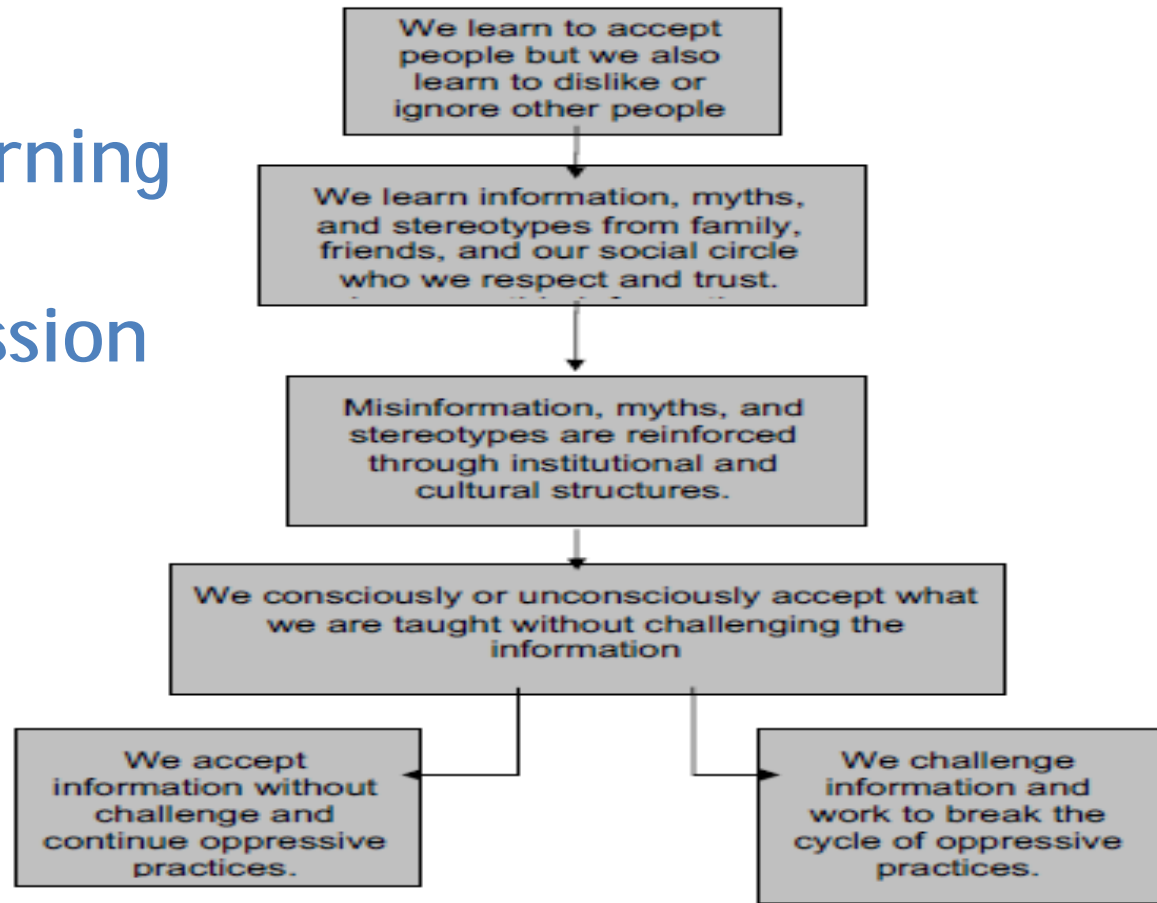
rning

ssion

We learn to accept people but we also learn to dislike or ignore other people

We learn information, myths, and stereotypes from family, friends, and our social circle who we respect and trust. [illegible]

Misinformation, myths, and stereotypes are reinforced through institutional and cultural structures.

We consciously or unconsciously accept what we are taught without challenging the information

We accept information without challenge and continue oppressive practices.

We challenge information and work to break the cycle of oppressive practices.